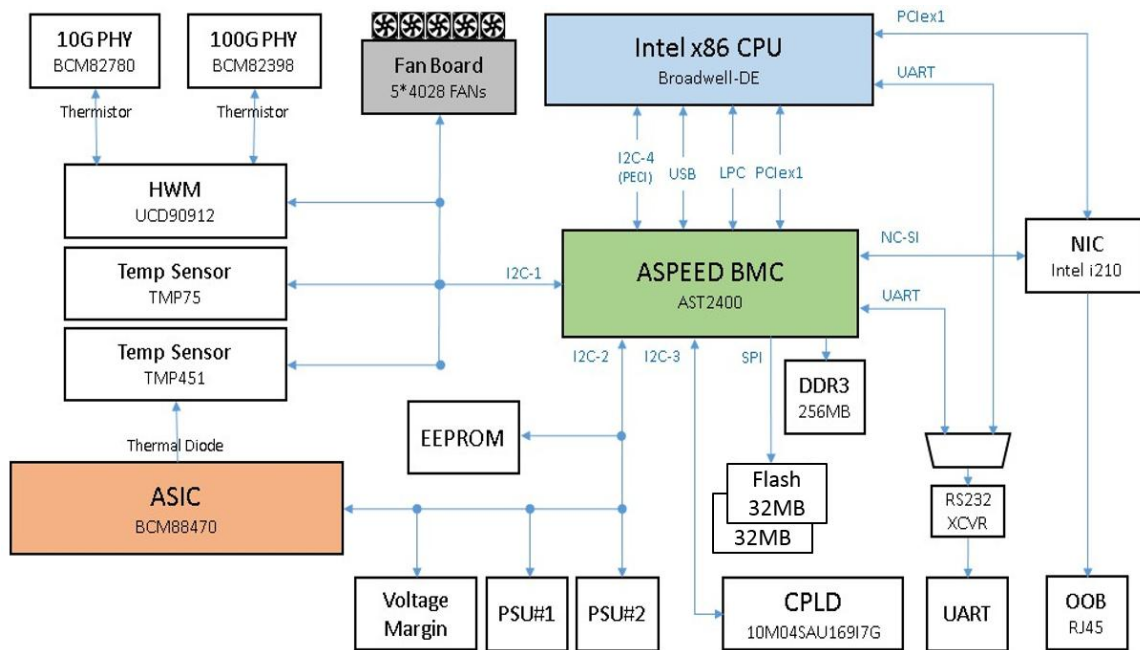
10G PHY
BCM82780

100G PHY
BCM82398

Fan Board
5*4028 FANs

Intel x86 CPU
Broadwell-DE

PCIex1

UART

Thermistor

Thermistor

HWM
UCD90912

I2C-4
(PECI)

USB

LPC

PCIex1

NC-SI

NIC
Intel i210

Temp Sensor
TMP75

I2C-1

ASPEED BMC
AST2400

UART

Temp Sensor
TMP451

I2C-2

I2C-3

SPI

DDR3
256MB

EEPROM

Thermal Diode

ASIC
BCM88470

Flash
32MB
32MB

RS232
XCVR

Voltage Margin

PSU#1

PSU#2

CPLD
10M04SAU169I7G

UART

OOB
RJ45